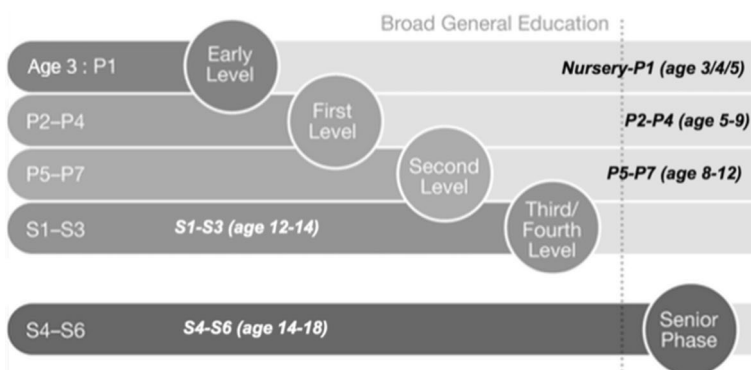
Broad General Education

Age 3 : P1

Early Level

Nursery-P1 (age 3/4/5)

P2–P4

First Level

P2-P4 (age 5-9)

P5–P7

Second Level

P5-P7 (age 8-12)

S1–S3

S1-S3 (age 12-14)

Third/ Fourth Level

S4–S6

S4-S6 (age 14-18)

Senior Phase